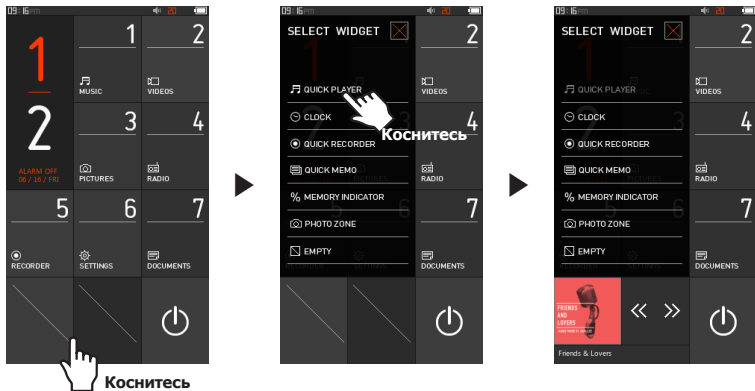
09:16pm 20

1

2

ALARM OFF
06 / 16 / FRI

1
MUSIC

2
VIDEOS

3
PICTURES

4
RADIO

5
RECORDER

6
SETTINGS

7
DOCUMENTS

Коснитесь

09:16pm 20

SELECT WIDGET

2
VIDEOS

4
RADIO

7
DOCUMENTS

QUICK PLAYER
CLOCK
QUICK RECORDER
QUICK MEMO
MEMORY INDICATOR
PHOTO ZONE
EMPTY

Коснитесь

09:16pm 20

SELECT WIDGET

2
VIDEOS

4
RADIO

7
DOCUMENTS

QUICK PLAYER
CLOCK
QUICK RECORDER
QUICK MEMO
MEMORY INDICATOR
PHOTO ZONE
EMPTY

FRIENDS AND LOVERS

Friends & Lovers